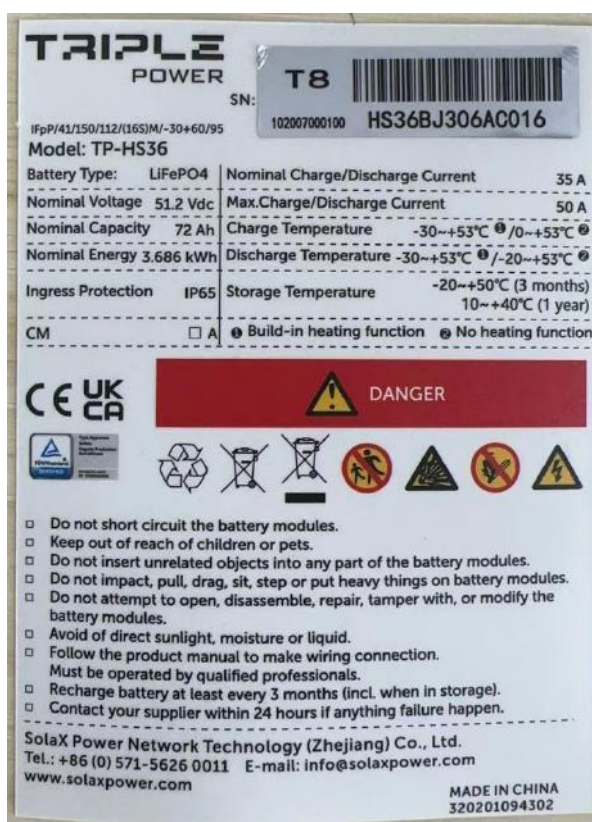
TRIPLE POWER

SN:

T8

102007000100 HS36BJ306AC016

IFpP/41/150/112/(16S)M/-30+60/95
Model: TP-HS36

| Battery Type: LiFePO4 | Nominal Charge/Discharge Current 35 A |
|---|---|
| Nominal Voltage 51.2 Vdc | Max.Charge/Discharge Current 50 A |
| Nominal Capacity 72 Ah | Charge Temperature -30~+53°C ❶/0~+53°C ❷ |
| Nominal Energy 3.686 kWh | Discharge Temperature -30~+53°C ❶/-20~+53°C ❷ |
| Ingress Protection IP65 | Storage Temperature -20~+50°C (3 months) 10~+40°C (1 year) |
| CM ☐ A | ❶ Build-in heating function ❷ No heating function |

CE UK CA

DANGER

□ Do not short circuit the battery modules.
□ Keep out of reach of children or pets.
□ Do not insert unrelated objects into any part of the battery modules.
□ Do not impact, pull, drag, sit, step or put heavy things on battery modules.
□ Do not attempt to open, disassemble, repair, tamper with, or modify the battery modules.
□ Avoid of direct sunlight, moisture or liquid.
□ Follow the product manual to make wiring connection. Must be operated by qualified professionals.
□ Recharge battery at least every 3 months (incl. when in storage).
□ Contact your supplier within 24 hours if anything failure happen.

SolaX Power Network Technology (Zhejiang) Co., Ltd.
Tel.: +86 (0) 571-5626 0011 E-mail: info@solaxpower.com
www.solaxpower.com

MADE IN CHINA
320201094302